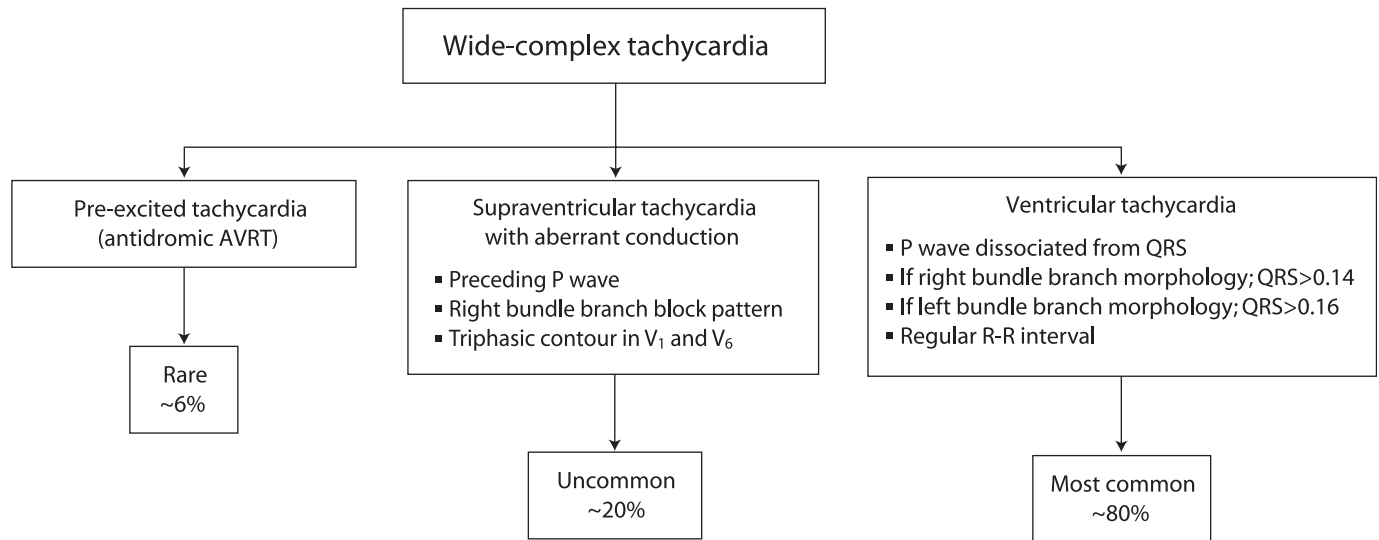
Wide-complex tachycardia

Pre-excited tachycardia (antidromic AVRT)

Rare ~6%

Supraventricular tachycardia with aberrant conduction

▪ Preceding P wave
▪ Right bundle branch block pattern
▪ Triphasic contour in $V_1$ and $V_6$

Uncommon ~20%

Ventricular tachycardia

▪ P wave dissociated from QRS
▪ If right bundle branch morphology; QRS>0.14
▪ If left bundle branch morphology; QRS>0.16
▪ Regular R-R interval

Most common ~80%